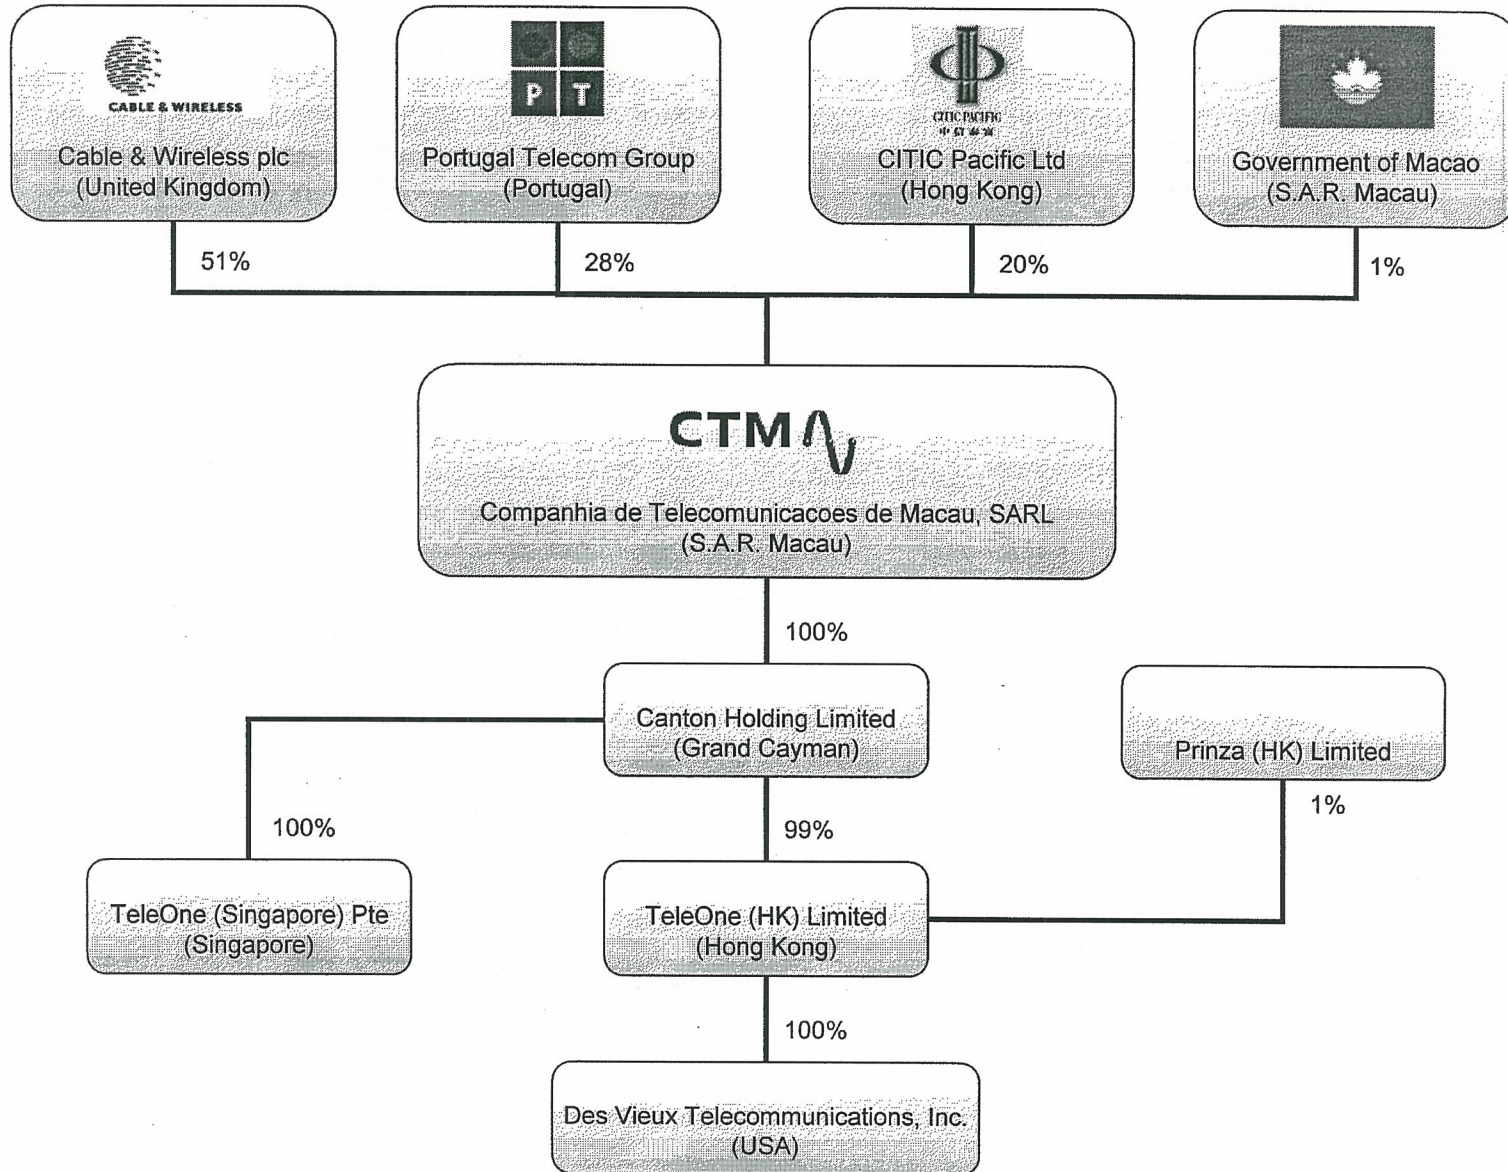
CABLE & WIRELESS
Cable & Wireless plc
(United Kingdom)

P T
Portugal Telecom Group
(Portugal)

CITIC PACIFIC
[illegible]
CITIC Pacific Ltd
(Hong Kong)

Government of Macao
(S.A.R. Macau)

51%

28%

20%

1%

CTM

Companhia de Telecomunicacoes de Macau, SARL
(S.A.R. Macau)

100%

Canton Holding Limited
(Grand Cayman)

Prinza (HK) Limited

100%

99%

1%

TeleOne (Singapore) Pte
(Singapore)

TeleOne (HK) Limited
(Hong Kong)

100%

Des Vieux Telecommunications, Inc.
(USA)